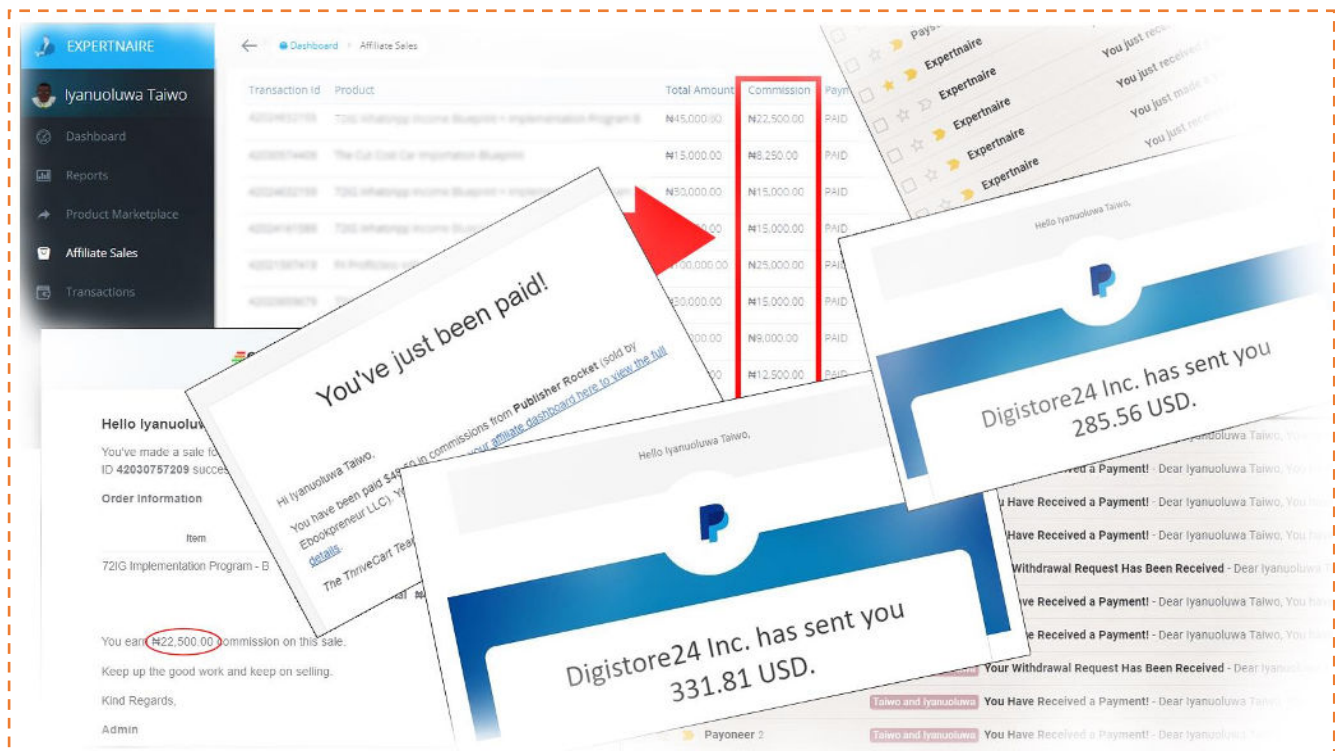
EXPERTNAIRE

Iyanuoluwa Taiwo

Dashboard

Reports

Product Marketplace

Affiliate Sales

Transactions

Dashboard > Affiliate Sales

| Transaction Id | Product | Total Amount | Commission | Paym |
|---|---|---|---|---|
| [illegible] | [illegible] | ₦45,000.00 | ₦22,500.00 | PAID |
| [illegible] | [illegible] | ₦15,000.00 | ₦8,250.00 | PAID |
| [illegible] | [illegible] | ₦30,000.00 | ₦15,000.00 | PAID |
| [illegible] | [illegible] | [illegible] | ₦15,000.00 | PAID |
| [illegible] | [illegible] | ₦100,000.00 | ₦25,000.00 | PAID |
| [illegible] | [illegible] | ₦30,000.00 | ₦15,000.00 | PAID |
| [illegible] | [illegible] | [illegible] | ₦9,000.00 | PAID |
| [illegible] | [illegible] | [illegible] | ₦12,500.00 | PAID |

Expertnaire You just received
Expertnaire You just received
Expertnaire You just made a
Expertnaire You just received
Expertnaire

Hello Iyanuolu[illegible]

You've made a sale fo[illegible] ID 42030757209 succe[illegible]

Order Information

Item

72IG Implementation Program - B

You earn ₦22,500.00 commission on this sale.

Keep up the good work and keep on selling.

Kind Regards,

Admin

You've just been paid!

Hi Iyanuoluwa Taiwo,

You have been paid $48.50 in commissions from Publisher Rocket (sold by Ebookpreneur LLC). Yo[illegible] your affiliate dashboard here to view the full details.

The ThriveCart Tea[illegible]

Hello Iyanuoluwa Taiwo,

Digistore24 Inc. has sent you 331.81 USD.

Hello Iyanuoluwa Taiwo,

Digistore24 Inc. has sent you 285.56 USD.

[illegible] Received a Payment! - Dear Iyanuoluwa Taiwo, You
Have Received a Payment! - Dear Iyanuoluwa Taiwo, You
Have Received a Payment! - Dear Iyanuoluwa Taiwo, You
Withdrawal Request Has Been Received - Dear Iyanuoluwa
Received a Payment! - Dear Iyanuoluwa Taiwo, You
Received a Payment! - Dear Iyanuoluwa Taiwo, You
Your Withdrawal Request Has Been Received - Dear Iyanuoluwa
Taiwo and Iyanuoluwa You Have Received a Payment! - Dear Iyanuoluwa
Payoneer 2 Taiwo and Iyanuoluwa You Have Received a Payment! - Dear Iyanuoluwa